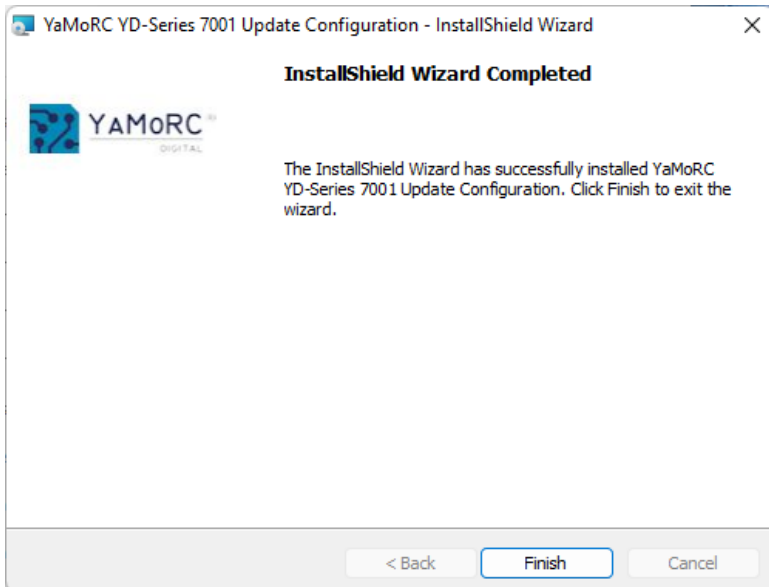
YaMoRC YD-Series 7001 Update Configuration - InstallShield Wizard

×

InstallShield Wizard Completed

YAMORC
DIGITAL

The InstallShield Wizard has successfully installed YaMoRC YD-Series 7001 Update Configuration. Click Finish to exit the wizard.

< Back

Finish

Cancel